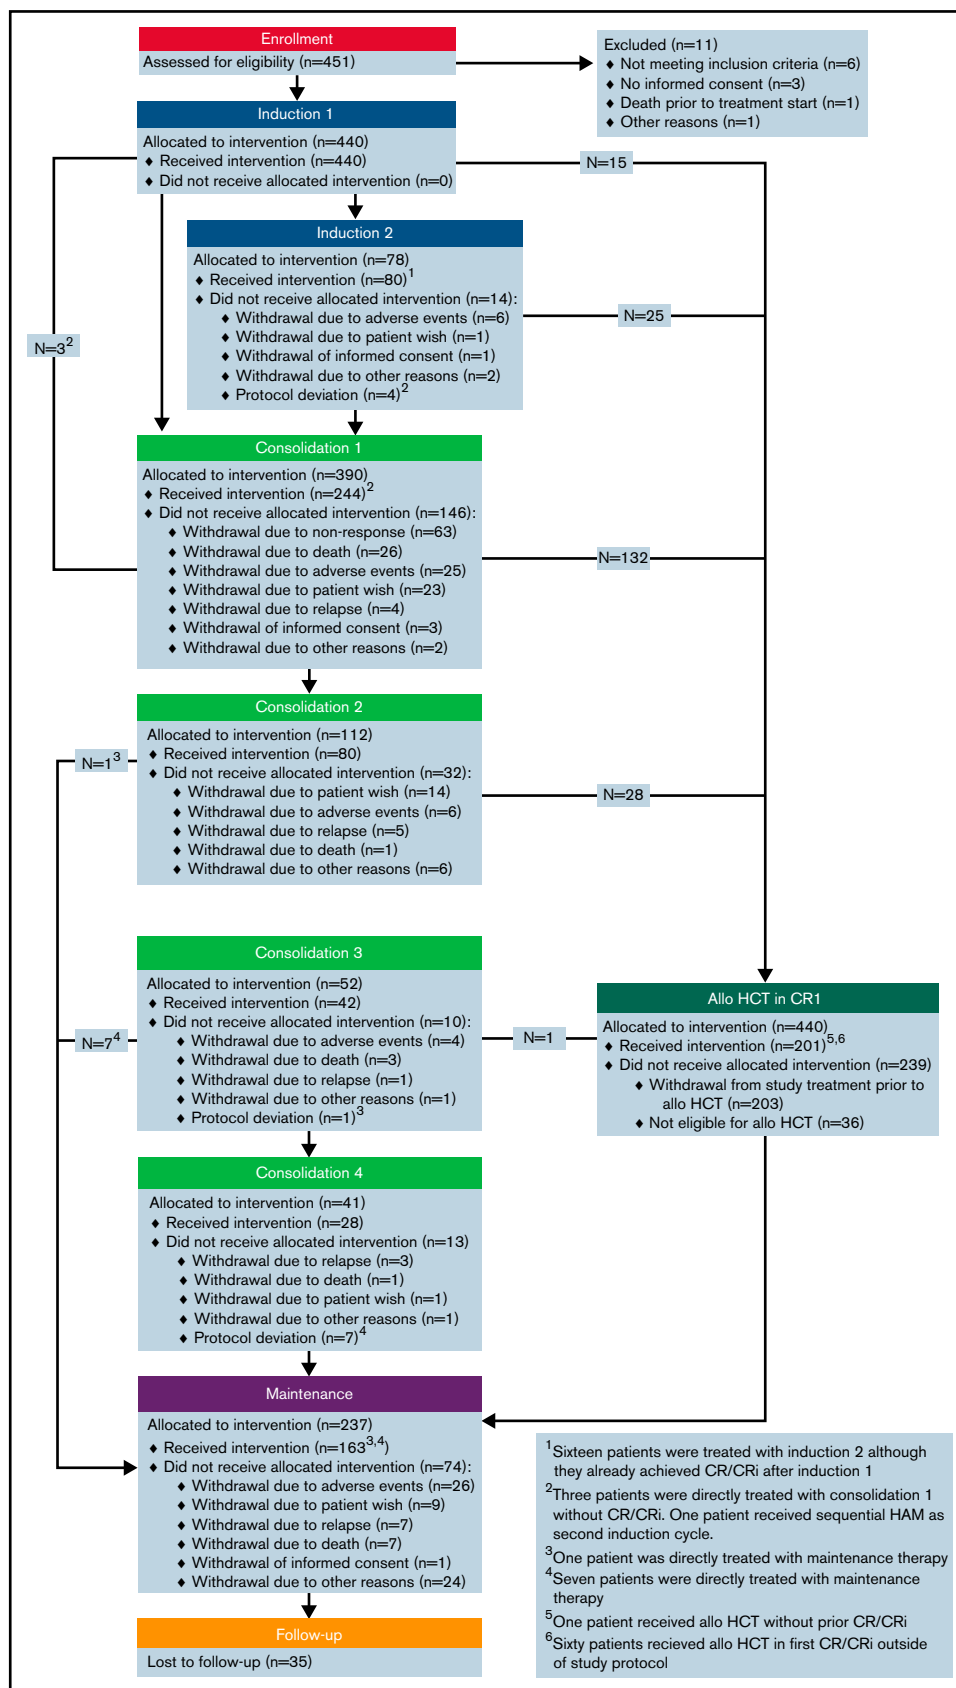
Enrollment
Assessed for eligibility (n=451)

Excluded (n=11)
♦ Not meeting inclusion criteria (n=6)
♦ No informed consent (n=3)
♦ Death prior to treatment start (n=1)
♦ Other reasons (n=1)

Induction 1
Allocated to intervention (n=440)
♦ Received intervention (n=440)
♦ Did not receive allocated intervention (n=0)

N=15

Induction 2
Allocated to intervention (n=78)
♦ Received intervention (n=80)$^1$
♦ Did not receive allocated intervention (n=14):
♦ Withdrawal due to adverse events (n=6)
♦ Withdrawal due to patient wish (n=1)
♦ Withdrawal of informed consent (n=1)
♦ Withdrawal due to other reasons (n=2)
♦ Protocol deviation (n=4)$^2$

N=25

N=3$^2$

Consolidation 1
Allocated to intervention (n=390)
♦ Received intervention (n=244)$^2$
♦ Did not receive allocated intervention (n=146):
♦ Withdrawal due to non-response (n=63)
♦ Withdrawal due to death (n=26)
♦ Withdrawal due to adverse events (n=25)
♦ Withdrawal due to patient wish (n=23)
♦ Withdrawal due to relapse (n=4)
♦ Withdrawal of informed consent (n=3)
♦ Withdrawal due to other reasons (n=2)

N=132

Consolidation 2
Allocated to intervention (n=112)
♦ Received intervention (n=80)
♦ Did not receive allocated intervention (n=32):
♦ Withdrawal due to patient wish (n=14)
♦ Withdrawal due to adverse events (n=6)
♦ Withdrawal due to relapse (n=5)
♦ Withdrawal due to death (n=1)
♦ Withdrawal due to other reasons (n=6)

N=1$^3$

N=28

Consolidation 3
Allocated to intervention (n=52)
♦ Received intervention (n=42)
♦ Did not receive allocated intervention (n=10):
♦ Withdrawal due to adverse events (n=4)
♦ Withdrawal due to death (n=3)
♦ Withdrawal due to relapse (n=1)
♦ Withdrawal due to other reasons (n=1)
♦ Protocol deviation (n=1)$^3$

N=7$^4$

N=1

Allo HCT in CR1
Allocated to intervention (n=440)
♦ Received intervention (n=201)$^{5,6}$
♦ Did not receive allocated intervention (n=239)
♦ Withdrawal from study treatment prior to allo HCT (n=203)
♦ Not eligible for allo HCT (n=36)

Consolidation 4
Allocated to intervention (n=41)
♦ Received intervention (n=28)
♦ Did not receive allocated intervention (n=13)
♦ Withdrawal due to relapse (n=3)
♦ Withdrawal due to death (n=1)
♦ Withdrawal due to patient wish (n=1)
♦ Withdrawal due to other reasons (n=1)
♦ Protocol deviation (n=7)$^4$

Maintenance
Allocated to intervention (n=237)
♦ Received intervention (n=163$^{3,4}$)
♦ Did not receive allocated intervention (n=74):
♦ Withdrawal due to adverse events (n=26)
♦ Withdrawal due to patient wish (n=9)
♦ Withdrawal due to relapse (n=7)
♦ Withdrawal due to death (n=7)
♦ Withdrawal of informed consent (n=1)
♦ Withdrawal due to other reasons (n=24)

Follow-up
Lost to follow-up (n=35)

$^1$Sixteen patients were treated with induction 2 although they already achieved CR/CRi after induction 1
$^2$Three patients were directly treated with consolidation 1 without CR/CRi. One patient received sequential HAM as second induction cycle.
$^3$One patient was directly treated with maintenance therapy
$^4$Seven patients were directly treated with maintenance therapy
$^5$One patient received allo HCT without prior CR/CRi
$^6$Sixty patients recieved allo HCT in first CR/CRi outside of study protocol